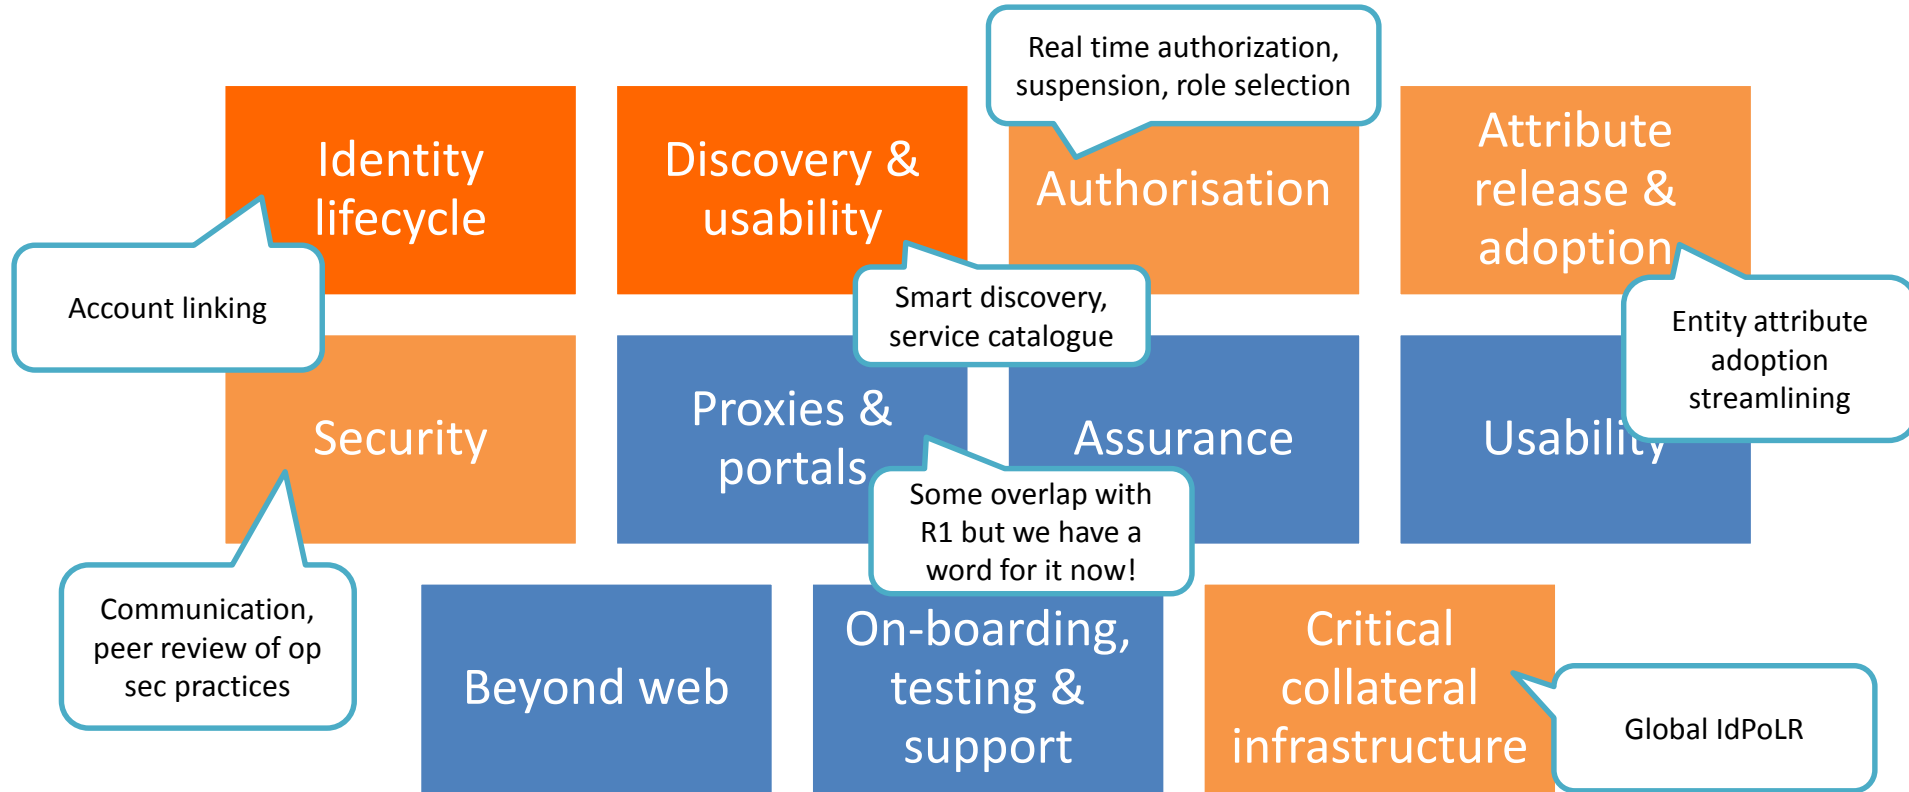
Identity lifecycle

Account linking

Discovery & usability

Smart discovery, service catalogue

Real time authorization, suspension, role selection

Authorisation

Attribute release & adoption

Entity attribute adoption streamlining

Security

Communication, peer review of op sec practices

Proxies & portals

Some overlap with R1 but we have a word for it now!

Assurance

Usability

Beyond web

On-boarding, testing & support

Critical collateral infrastructure

Global IdPoLR